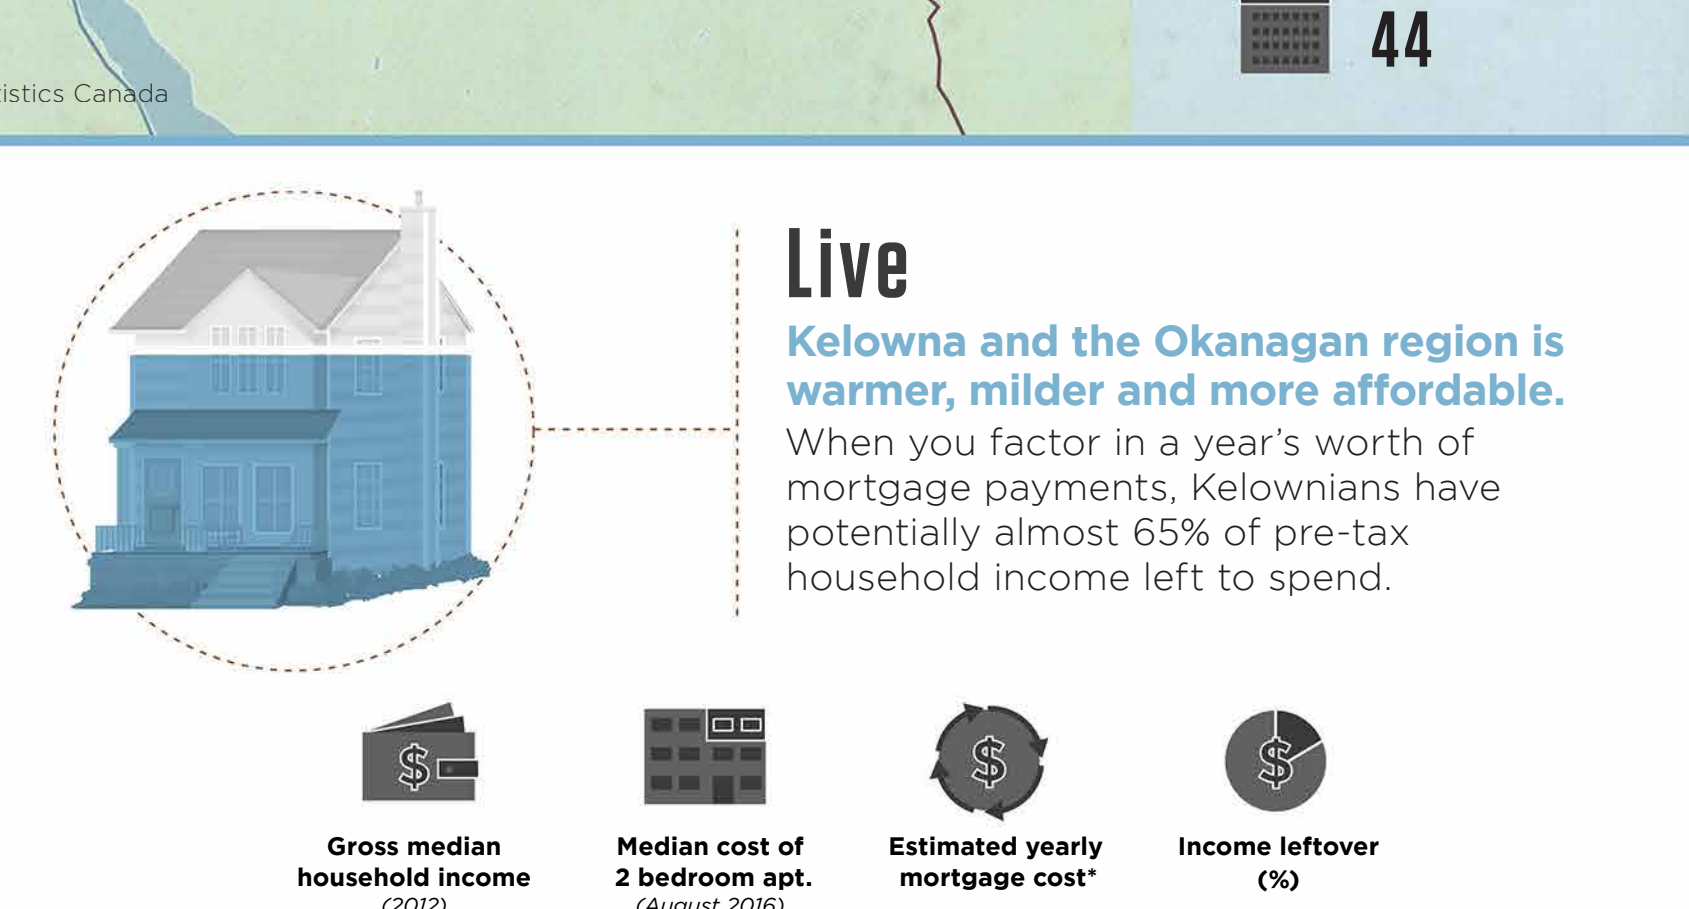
istics Canada

44

Live

Kelowna and the Okanagan region is warmer, milder and more affordable.

When you factor in a year's worth of mortgage payments, Kelownians have potentially almost 65% of pre-tax household income left to spend.

Gross median household income (2012)

Median cost of 2 bedroom apt. (August 2016)

Estimated yearly mortgage cost*

Income leftover (%)